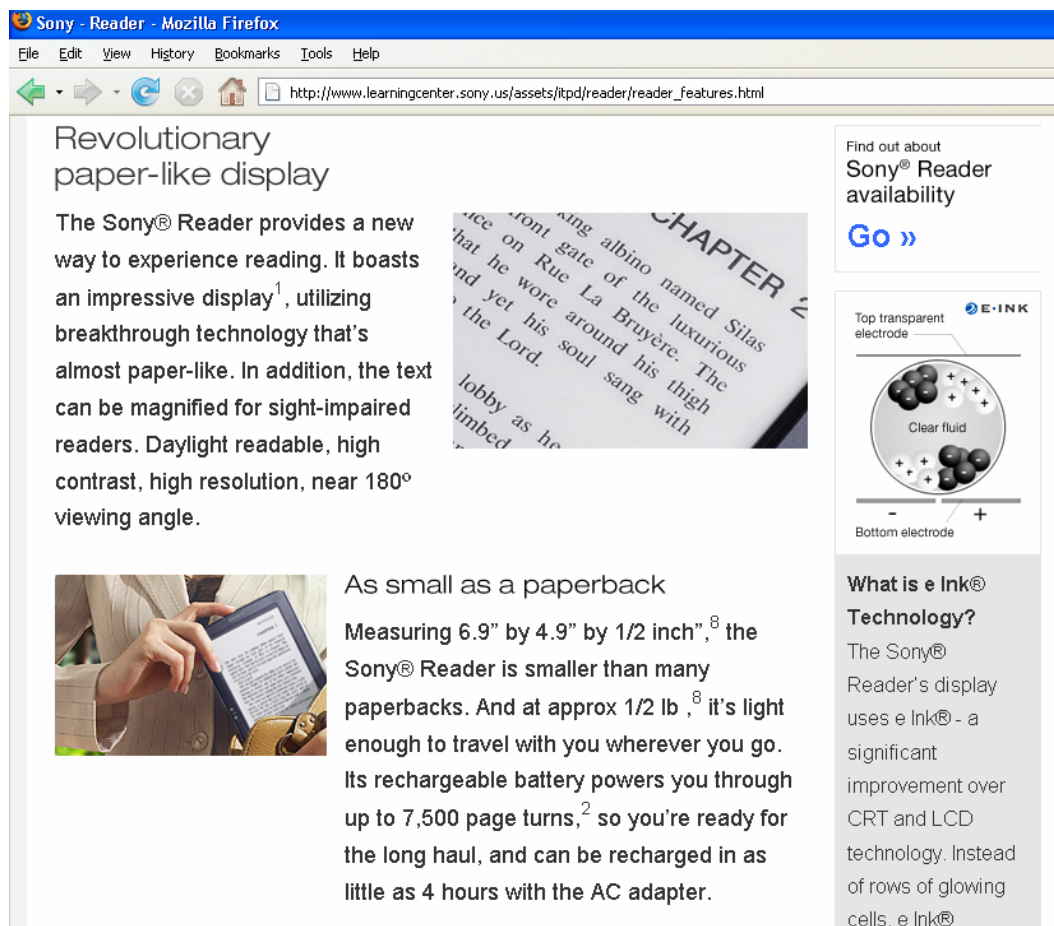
Sony - Reader - Mozilla Firefox

File Edit View History Bookmarks Tools Help

http://www.learningcenter.sony.us/assets/itpd/reader/reader_features.html

Revolutionary paper-like display

The Sony® Reader provides a new way to experience reading. It boasts an impressive display$^1$, utilizing breakthrough technology that's almost paper-like. In addition, the text can be magnified for sight-impaired readers. Daylight readable, high contrast, high resolution, near 180° viewing angle.

ice front gate of the luxurious
hat he wore around his thigh
nd yet his soul sang with
the Lord.
lobby as he
limbed
CHAPTER 2
king albino named Silas
on Rue La Bruyère. The

As small as a paperback

Measuring 6.9" by 4.9" by 1/2 inch",$^8$ the Sony® Reader is smaller than many paperbacks. And at approx 1/2 lb ,$^8$ it's light enough to travel with you wherever you go. Its rechargeable battery powers you through up to 7,500 page turns,$^2$ so you're ready for the long haul, and can be recharged in as little as 4 hours with the AC adapter.

Find out about
Sony® Reader availability
Go »

E·INK
Top transparent electrode
Clear fluid
-
+
Bottom electrode

What is e Ink® Technology?
The Sony® Reader's display uses e Ink® - a significant improvement over CRT and LCD technology. Instead of rows of glowing cells, e Ink®